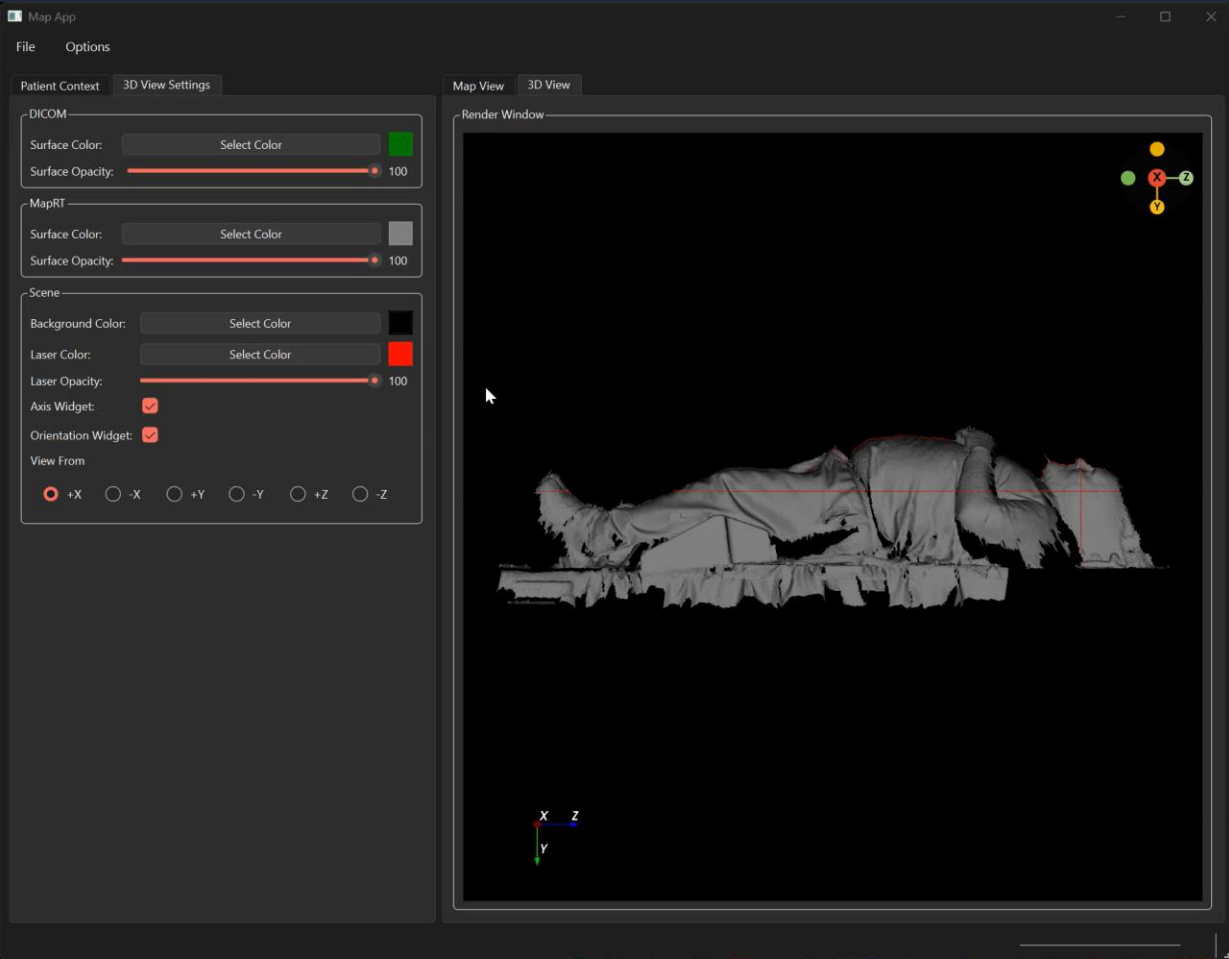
Map App

File Options

Patient Context 3D View Settings

DICOM
Surface Color: Select Color
Surface Opacity: 100

MapRT
Surface Color: Select Color
Surface Opacity: 100

Scene
Background Color: Select Color
Laser Color: Select Color
Laser Opacity: 100
Axis Widget:
Orientation Widget:
View From
+X -X +Y -Y +Z -Z

Map View 3D View

Render Window

X Z Y

X Z Y